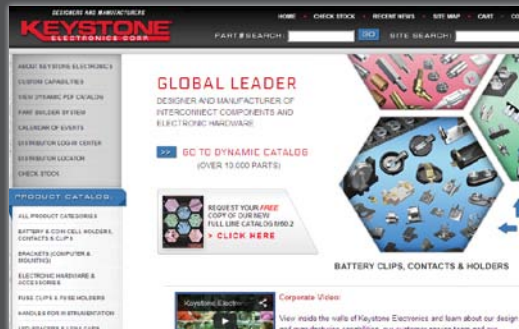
DESIGNERS AND MANUFACTURERS
KEYSTONE
ELECTRONICS CORP.

HOME • CHECK STOCK • RECENT NEWS • SITE MAP • CART • CO

PART # SEARCH: GO SITE SEARCH:

ABOUT KEYSTONE ELECTRONICS
CUSTOM CAPABILITIES
VIEW DYNAMIC PDF CATALOG
PART BUILDER SYSTEM
CALENDAR OF EVENTS
DISTRIBUTOR LOGIN CENTER
DISTRIBUTOR LOCATOR
CHECK STOCK

PRODUCT CATALOG
ALL PRODUCT CATEGORIES
BATTERY & COIN CELL HOLDERS, CONTACTS & CLIPS
BRACKETS (COMPUTER & MOUNTING)
ELECTRONIC HARDWARE & ACCESSORIES
FUSE CLIPS & FUSE HOLDERS
HANDLES FOR INSTRUMENTATION
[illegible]

GLOBAL LEADER
DESIGNER AND MANUFACTURER OF INTERCONNECT COMPONENTS AND ELECTRONIC HARDWARE

>> GO TO DYNAMIC CATALOG
(OVER 10,000 PARTS)

REQUEST YOUR FREE COPY OF OUR NEW FULL LINE CATALOG M60.2
> CLICK HERE

BATTERY CLIPS, CONTACTS & HOLDERS

Keystone Electro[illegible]

Corporate Video:
View inside the walls of Keystone Electronics and learn about our design and manufacturing capabilities, our customer service team and our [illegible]